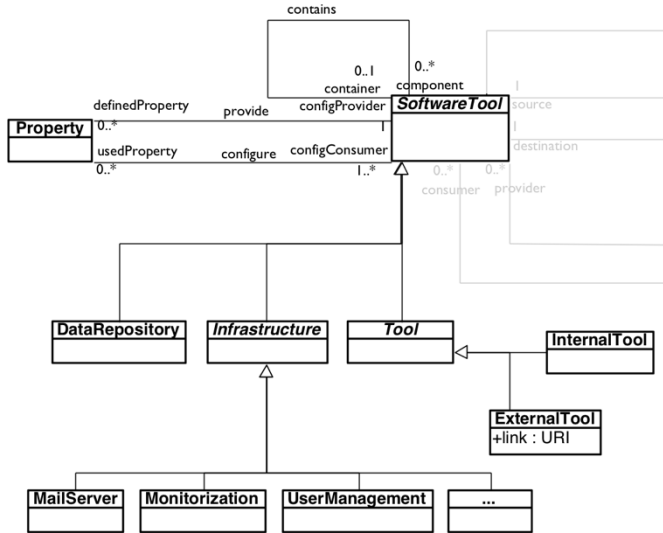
contains

0..1
container

0..*
component

definedProperty
0..*

provide

configProvider
1

SoftwareTool

1
source
1
destination

Property

usedProperty
0..*

configure

configConsumer
1..*

0..*
consumer

0..*
provider

DataRepository

Infrastructure

Tool

InternalTool

ExternalTool
+link : URI

MailServer

Monitorization

UserManagement

...